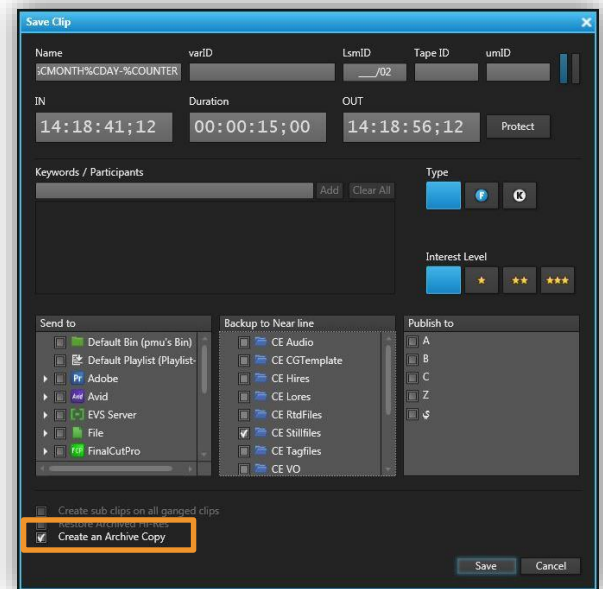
Save Clip

Name
;CMONTH%CDAY-%COUNTER

varID

LsmID
___/02

Tape ID

umID

IN
14:18:41;12

Duration
00:00:15;00

OUT
14:18:56;12

Protect

Keywords / Participants

Add

Clear All

Type

F

K

Interest Level

★

★★

★★★

Send to

Default Bin (pmu's Bin)

Default Playlist (Playlist-

Pr Adobe

Avid

EVS Server

File

FinalCutPro

Backup to Near line

CE Audio

CE CGTemplate

CE Hires

CE Lores

CE RtdFiles

CE Stillfiles

CE Tagfiles

CE VO

Publish to

A

B

C

Z

$

Create sub clips on all ganged clips

Restore Archived Hi-Res

Create an Archive Copy

Save

Cancel